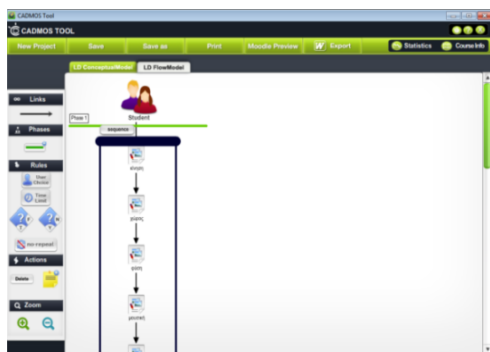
CADMOS Tool

CADMOS TOOL

New Project | Save | Save as | Print | Moodle Preview | Export | Statistics | Course info

LD ConceptualModel | LD FlowModel

Links

Phases

Rules

User Choice

Time Limit

no-repeat

Actions

Delete

Zoom

Student

Phase 1

sequence

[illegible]

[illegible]

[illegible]

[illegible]